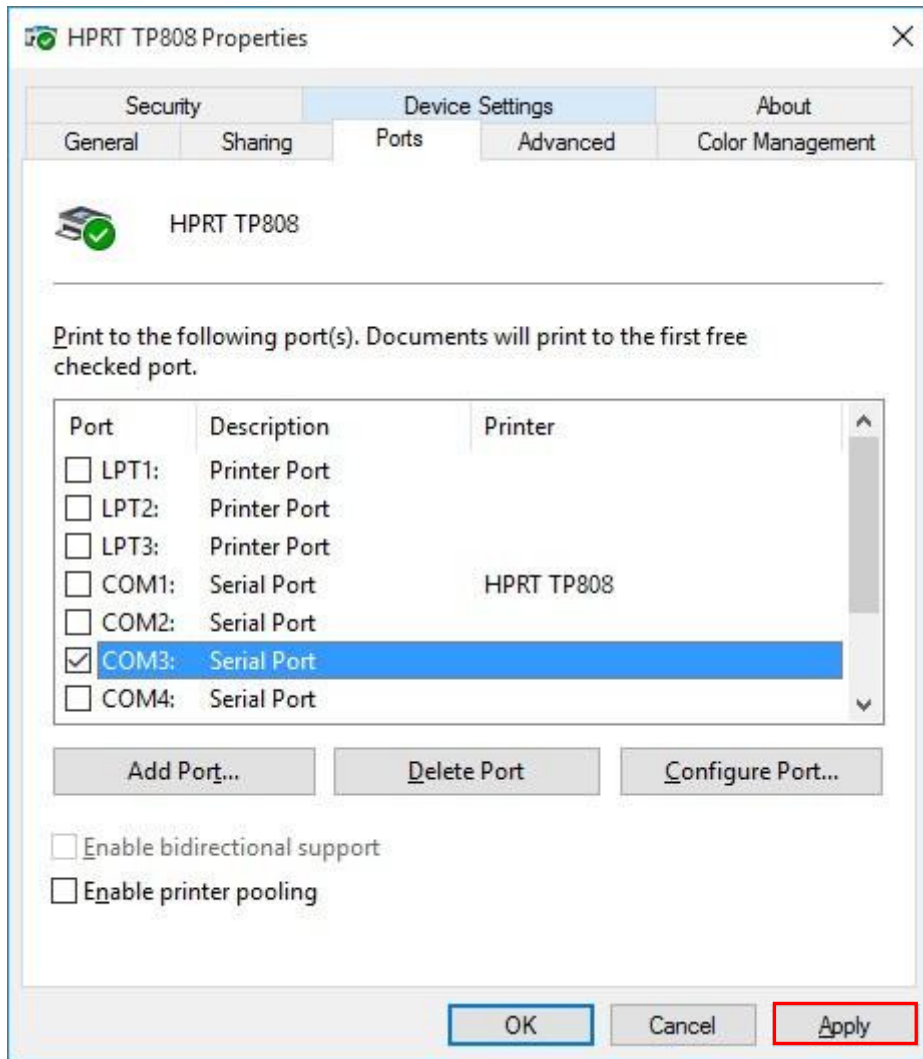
HPRT TP808 Properties

×

Security | Device Settings | About
General | Sharing | Ports | Advanced | Color Management

HPRT TP808

Print to the following port(s). Documents will print to the first free checked port.

| Port | Description | Printer |
|---|---|---|
| LPT1: | Printer Port | |
| LPT2: | Printer Port | |
| LPT3: | Printer Port | |
| COM1: | Serial Port | HPRT TP808 |
| COM2: | Serial Port | |
| ☑ COM3: | Serial Port | |
| COM4: | Serial Port | |

Add Port...
Delete Port
Configure Port...

Enable bidirectional support
Enable printer pooling

OK
Cancel
Apply